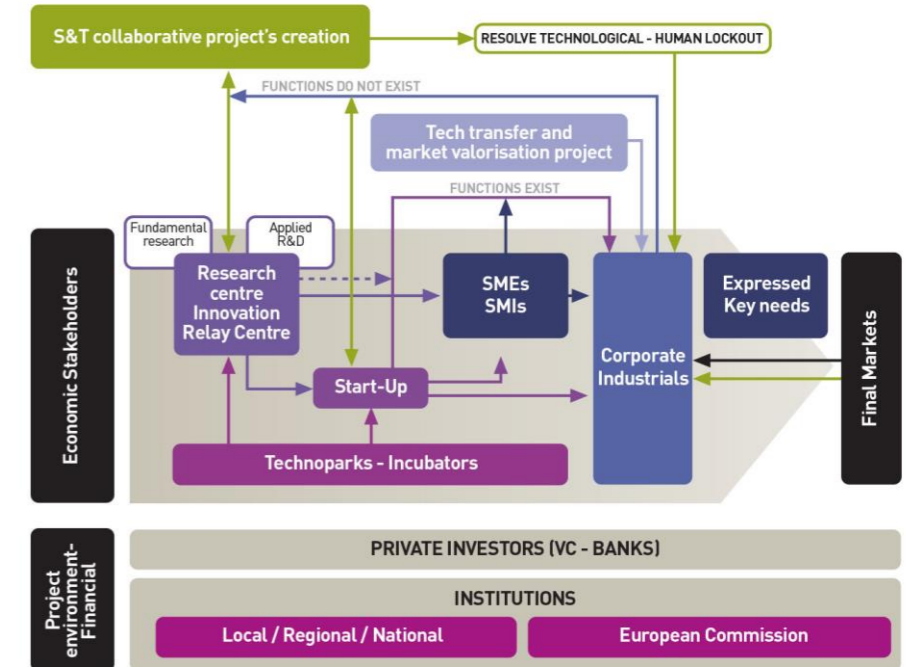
S&T collaborative project's creation

RESOLVE TECHNOLOGICAL - HUMAN LOCKOUT

FUNCTIONS DO NOT EXIST

Tech transfer and market valorisation project

FUNCTIONS EXIST

Fundamental research

Applied R&D

Economic Stakeholders

Research centre Innovation Relay Centre

SMEs SMIs

Corporate Industrials

Expressed Key needs

Final Markets

Start-Up

Technoparks - Incubators

Project environment- Financial

PRIVATE INVESTORS (VC - BANKS)

INSTITUTIONS

Local / Regional / National

European Commission